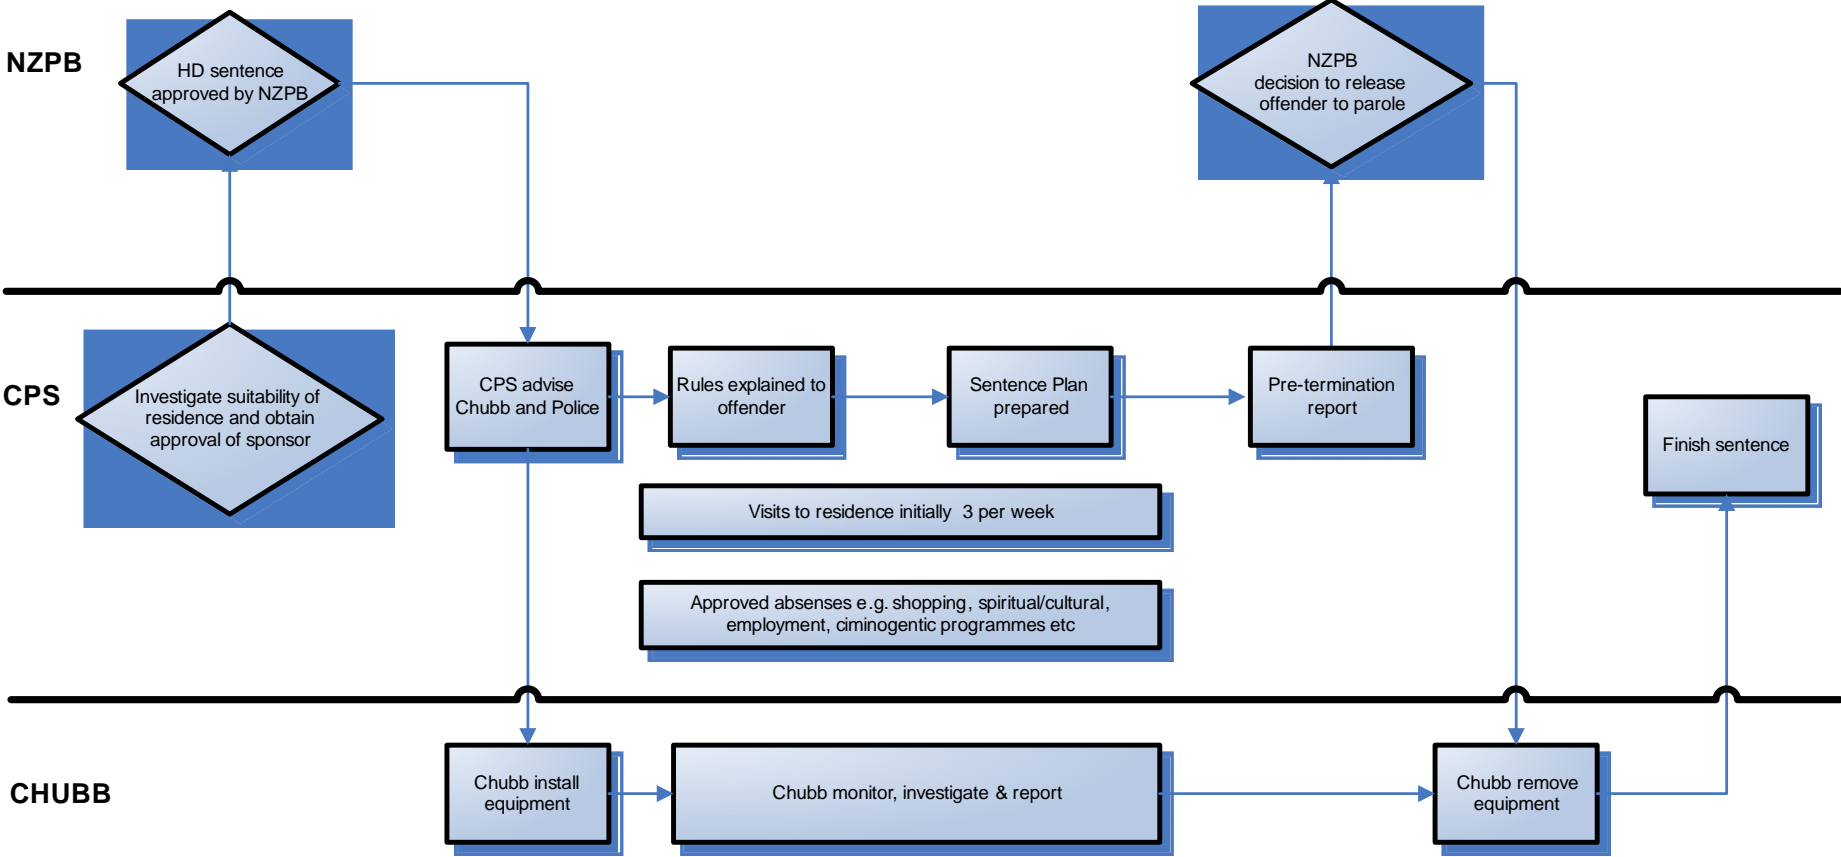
NZPB

HD sentence approved by NZPB

NZPB decision to release offender to parole

CPS

Investigate suitability of residence and obtain approval of sponsor

CPS advise Chubb and Police

Rules explained to offender

Sentence Plan prepared

Pre-termination report

Finish sentence

Visits to residence initially 3 per week

Approved absenses e.g. shopping, spiritual/cultural, employment, ciminogentic programmes etc

CHUBB

Chubb install equipment

Chubb monitor, investigate & report

Chubb remove equipment